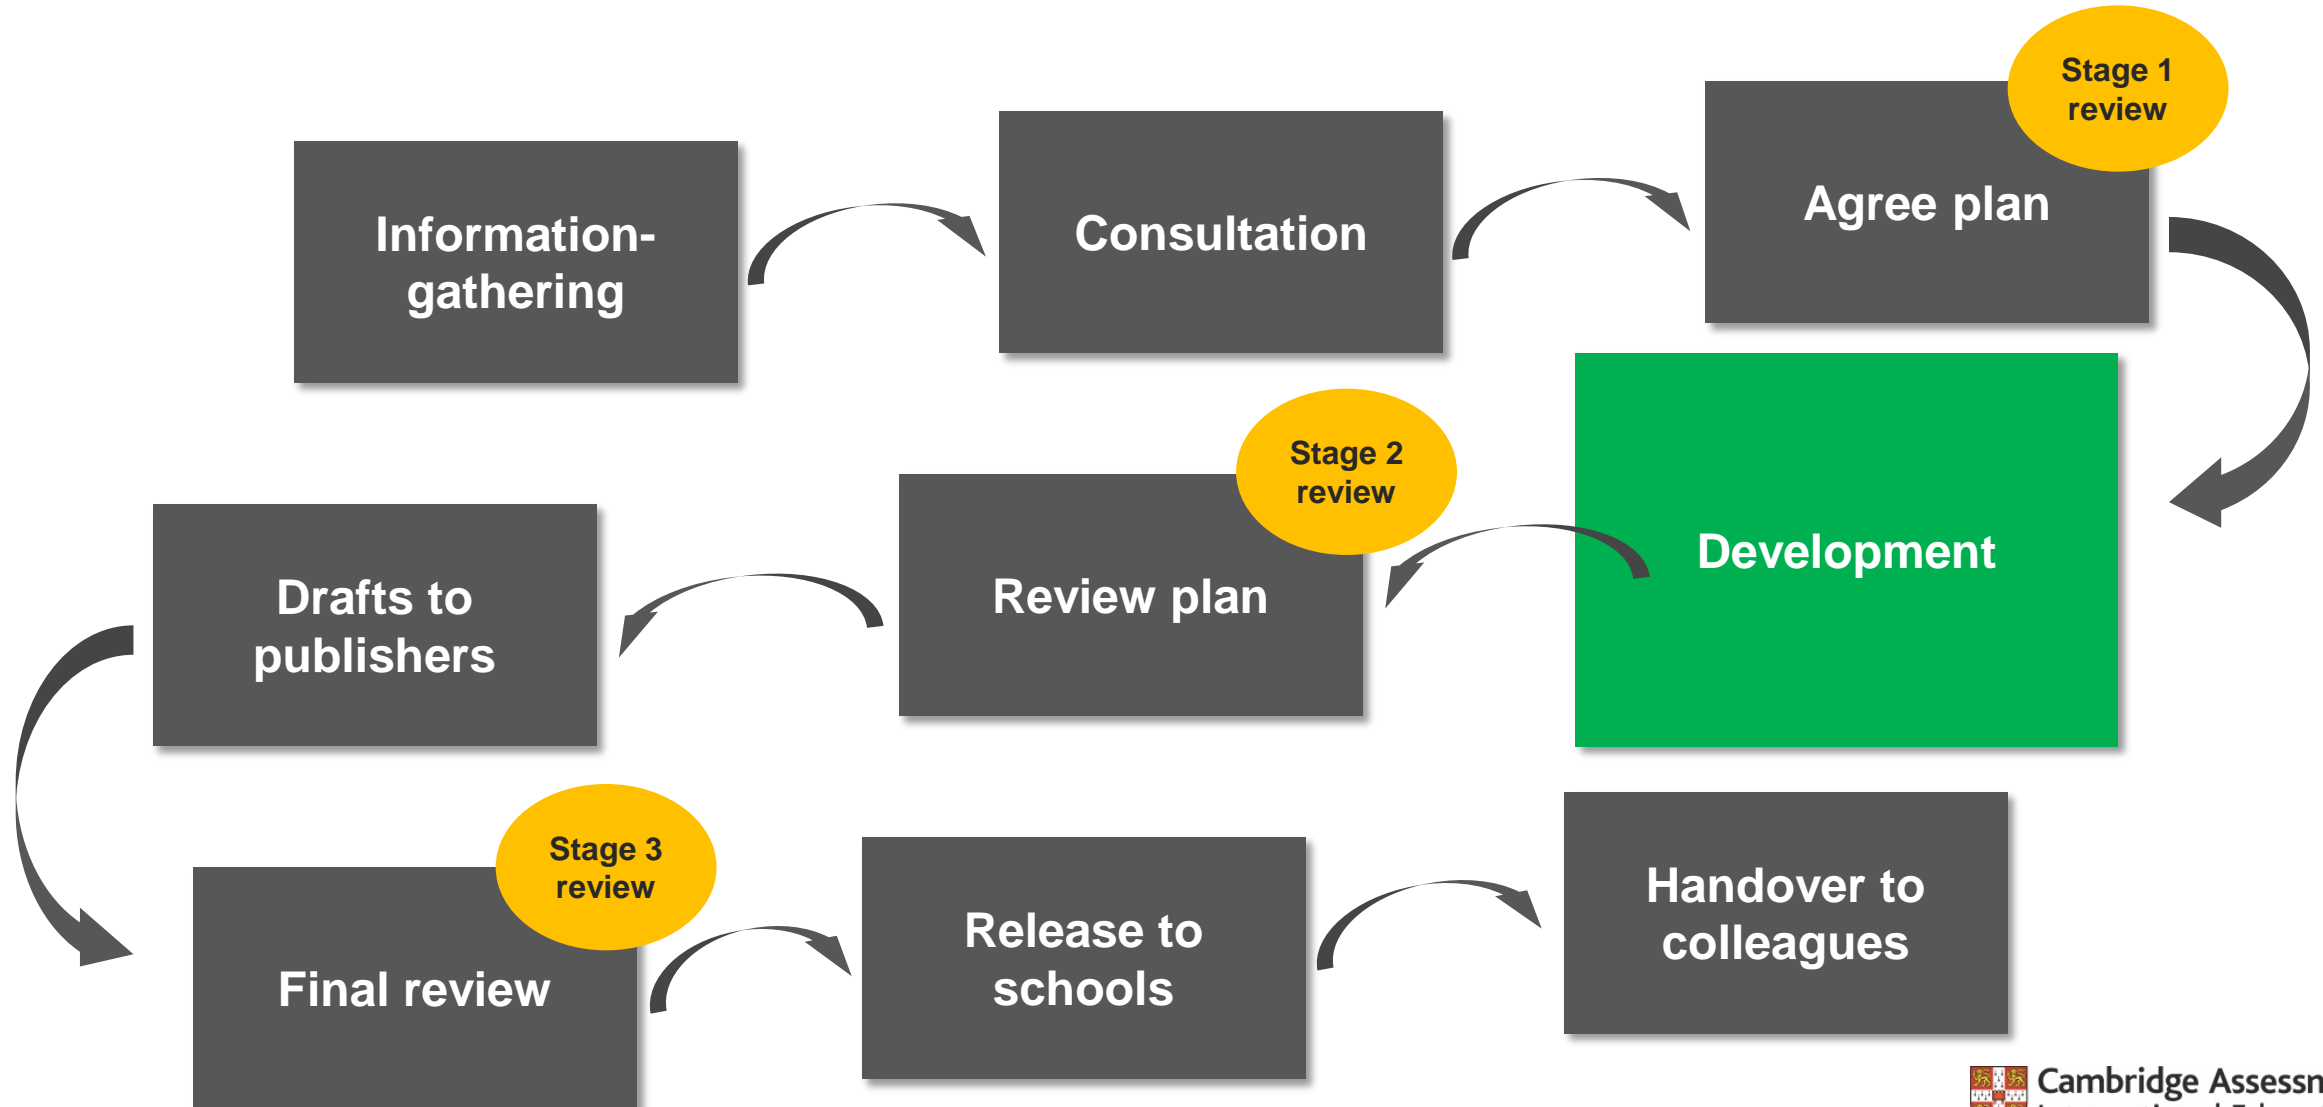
Information-gathering

Consultation

Stage 1 review

Agree plan

Development

Stage 2 review

Review plan

Drafts to publishers

Stage 3 review

Final review

Release to schools

Handover to colleagues

Cambridge Assessn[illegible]